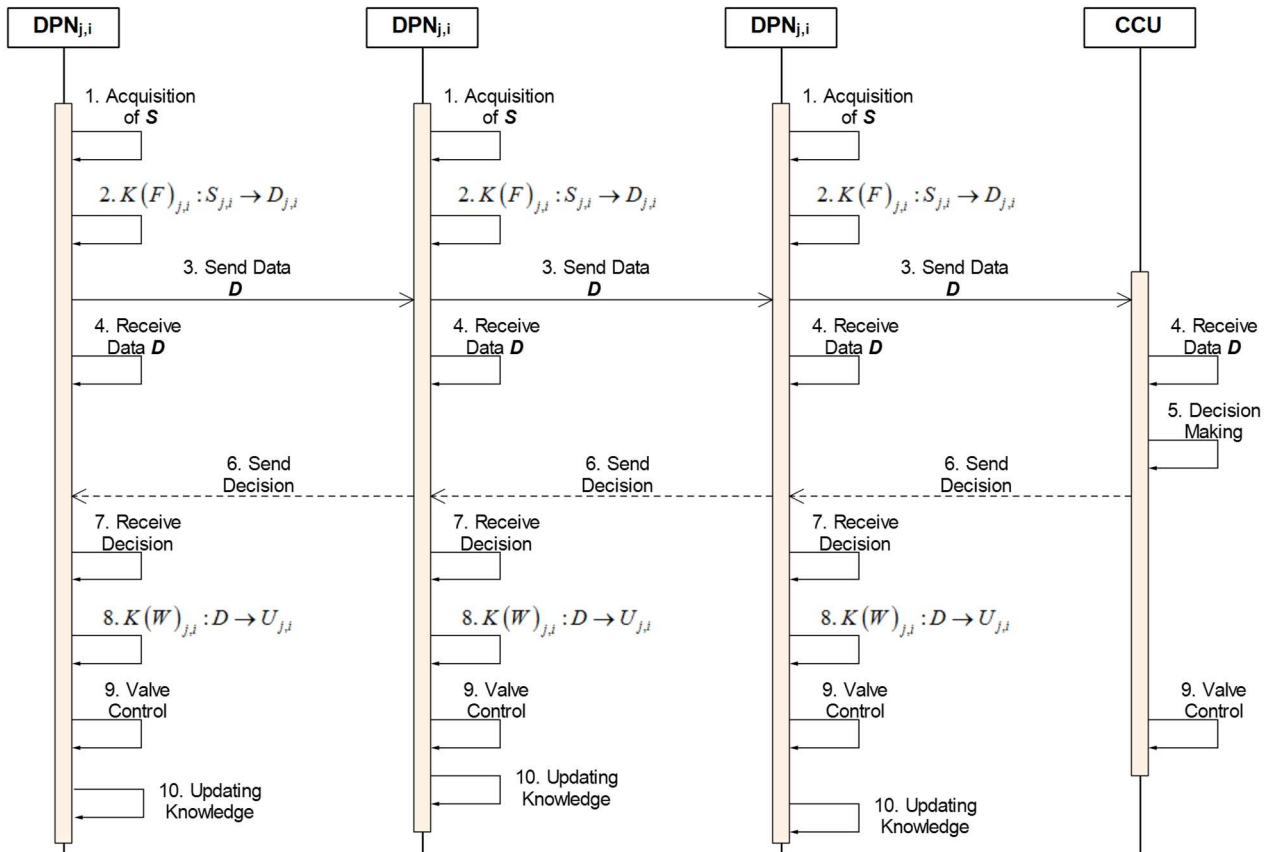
$DPN_{j,i}$

$DPN_{j,i}$

$DPN_{j,i}$

CCU

1. Acquisition of ***S***

1. Acquisition of ***S***

1. Acquisition of ***S***

$2. K(F)_{j,i} : S_{j,i} \rightarrow D_{j,i}$

$2. K(F)_{j,i} : S_{j,i} \rightarrow D_{j,i}$

$2. K(F)_{j,i} : S_{j,i} \rightarrow D_{j,i}$

3. Send Data ***D***

3. Send Data ***D***

3. Send Data ***D***

4. Receive Data ***D***

4. Receive Data ***D***

4. Receive Data ***D***

4. Receive Data ***D***

5. Decision Making

6. Send Decision

6. Send Decision

6. Send Decision

7. Receive Decision

7. Receive Decision

7. Receive Decision

$8. K(W)_{j,i} : D \rightarrow U_{j,i}$

$8. K(W)_{j,i} : D \rightarrow U_{j,i}$

$8. K(W)_{j,i} : D \rightarrow U_{j,i}$

9. Valve Control

9. Valve Control

9. Valve Control

9. Valve Control

10. Updating Knowledge

10. Updating Knowledge

10. Updating Knowledge